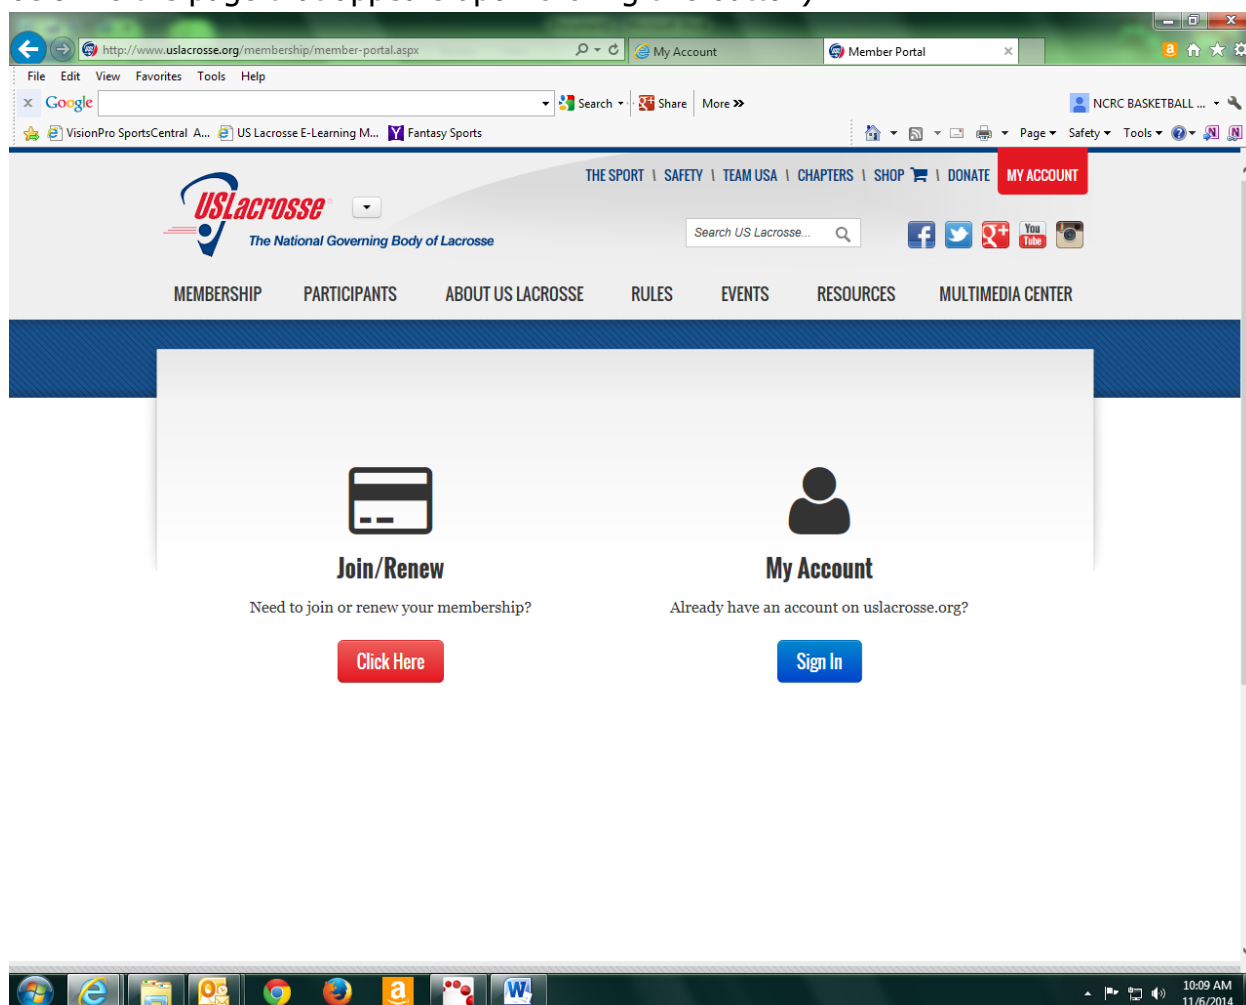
http://www.uslacrosse.org/membership/member-portal.aspx

My Account

Member Portal

File Edit View Favorites Tools Help

Google

Search Share More »

NCRC BASKETBALL ...

VisionPro SportsCentral A... US Lacrosse E-Learning M... Fantasy Sports

Page Safety Tools

THE SPORT | SAFETY | TEAM USA | CHAPTERS | SHOP | DONATE MY ACCOUNT

USLacrosse

The National Governing Body of Lacrosse

Search US Lacrosse...

MEMBERSHIP PARTICIPANTS ABOUT US LACROSSE RULES EVENTS RESOURCES MULTIMEDIA CENTER

Join/Renew

Need to join or renew your membership?

Click Here

My Account

Already have an account on uslacrosse.org?

Sign In

10:09 AM
11/6/2014